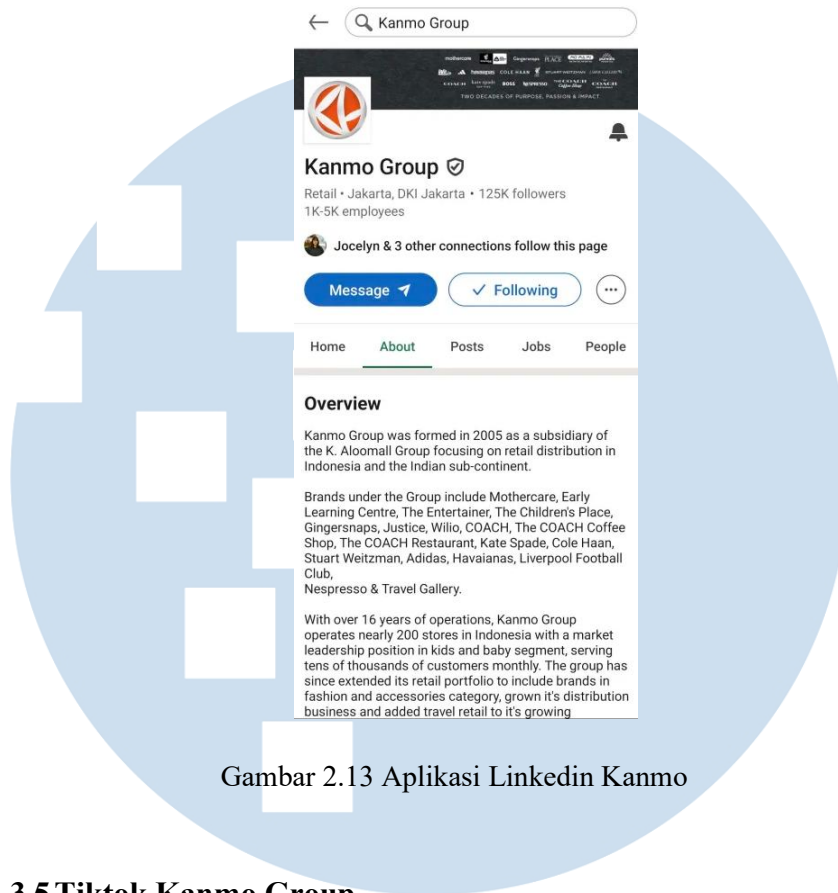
Kanmo Group

TWO DECADES OF PURPOSE, PASSION & IMPACT

Kanmo Group

Retail • Jakarta, DKI Jakarta • 125K followers
1K-5K employees

Jocelyn & 3 other connections follow this page

Message

Following

Home About Posts Jobs People

Overview

Kanmo Group was formed in 2005 as a subsidiary of the K. Aloomall Group focusing on retail distribution in Indonesia and the Indian sub-continent.

Brands under the Group include Mothercare, Early Learning Centre, The Entertainer, The Children's Place, Gingersnaps, Justice, Wilio, COACH, The COACH Coffee Shop, The COACH Restaurant, Kate Spade, Cole Haan, Stuart Weitzman, Adidas, Havaianas, Liverpool Football Club,
Nespresso & Travel Gallery.

With over 16 years of operations, Kanmo Group operates nearly 200 stores in Indonesia with a market leadership position in kids and baby segment, serving tens of thousands of customers monthly. The group has since extended its retail portfolio to include brands in fashion and accessories category, grown it's distribution business and added travel retail to it's growing

Gambar 2.13 Aplikasi Linkedin Kanmo

3.5 Tiktok Kanmo Group